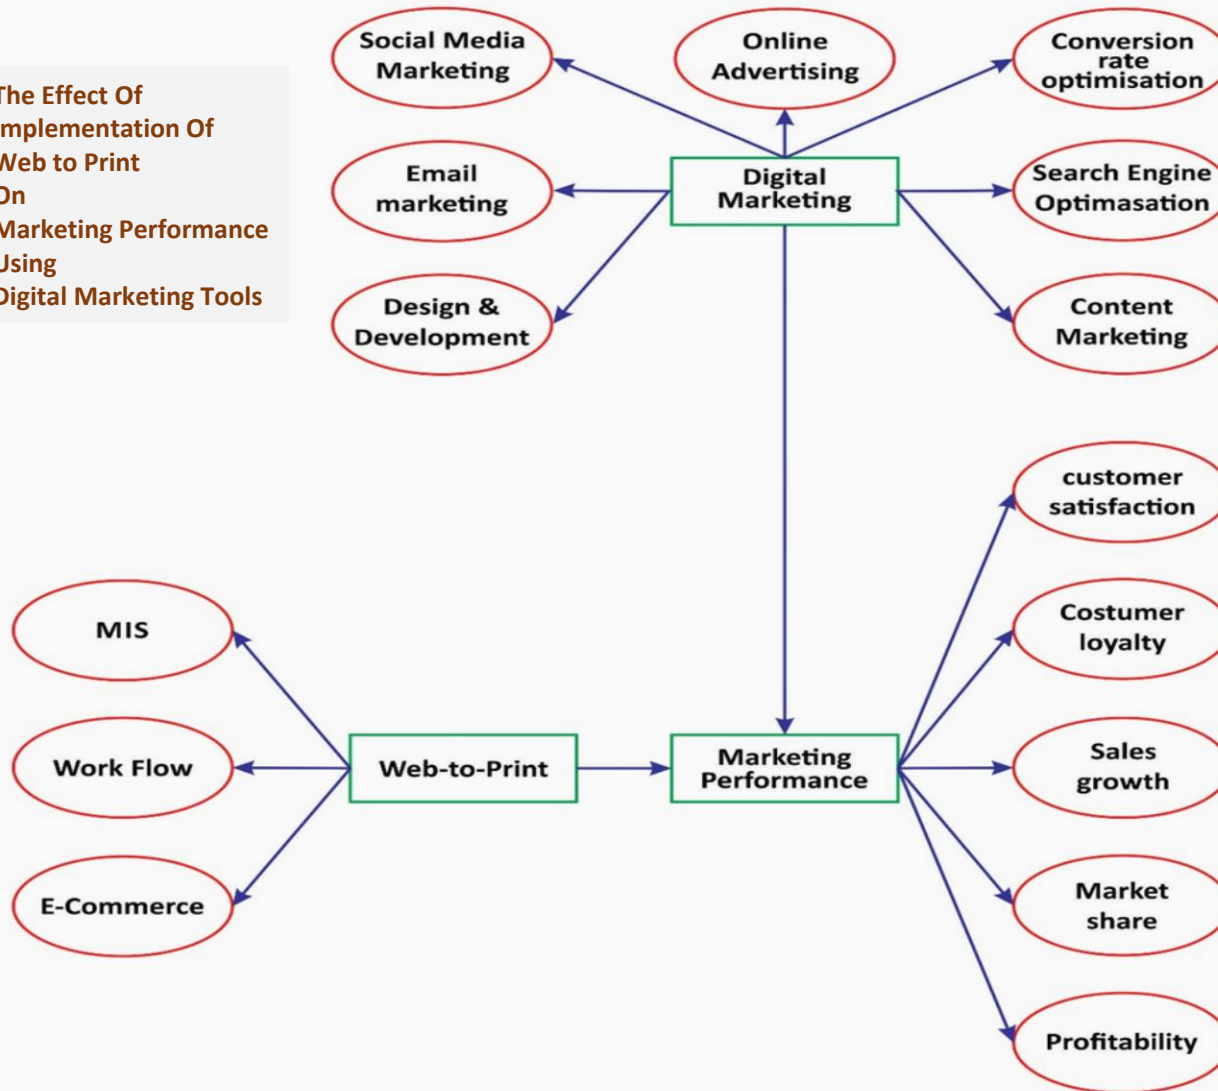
The Effect Of
mplementation Of
Web to Print
On
Marketing Performance
Using
Digital Marketing Tools

Social Media Marketing

Online Advertising

Conversion rate optimisation

Email marketing

Digital Marketing

Search Engine Optimasation

Design & Development

Content Marketing

customer satisfaction

Costumer loyalty

MIS

Work Flow

Web-to-Print

Marketing Performance

Sales growth

E-Commerce

Market share

Profitability